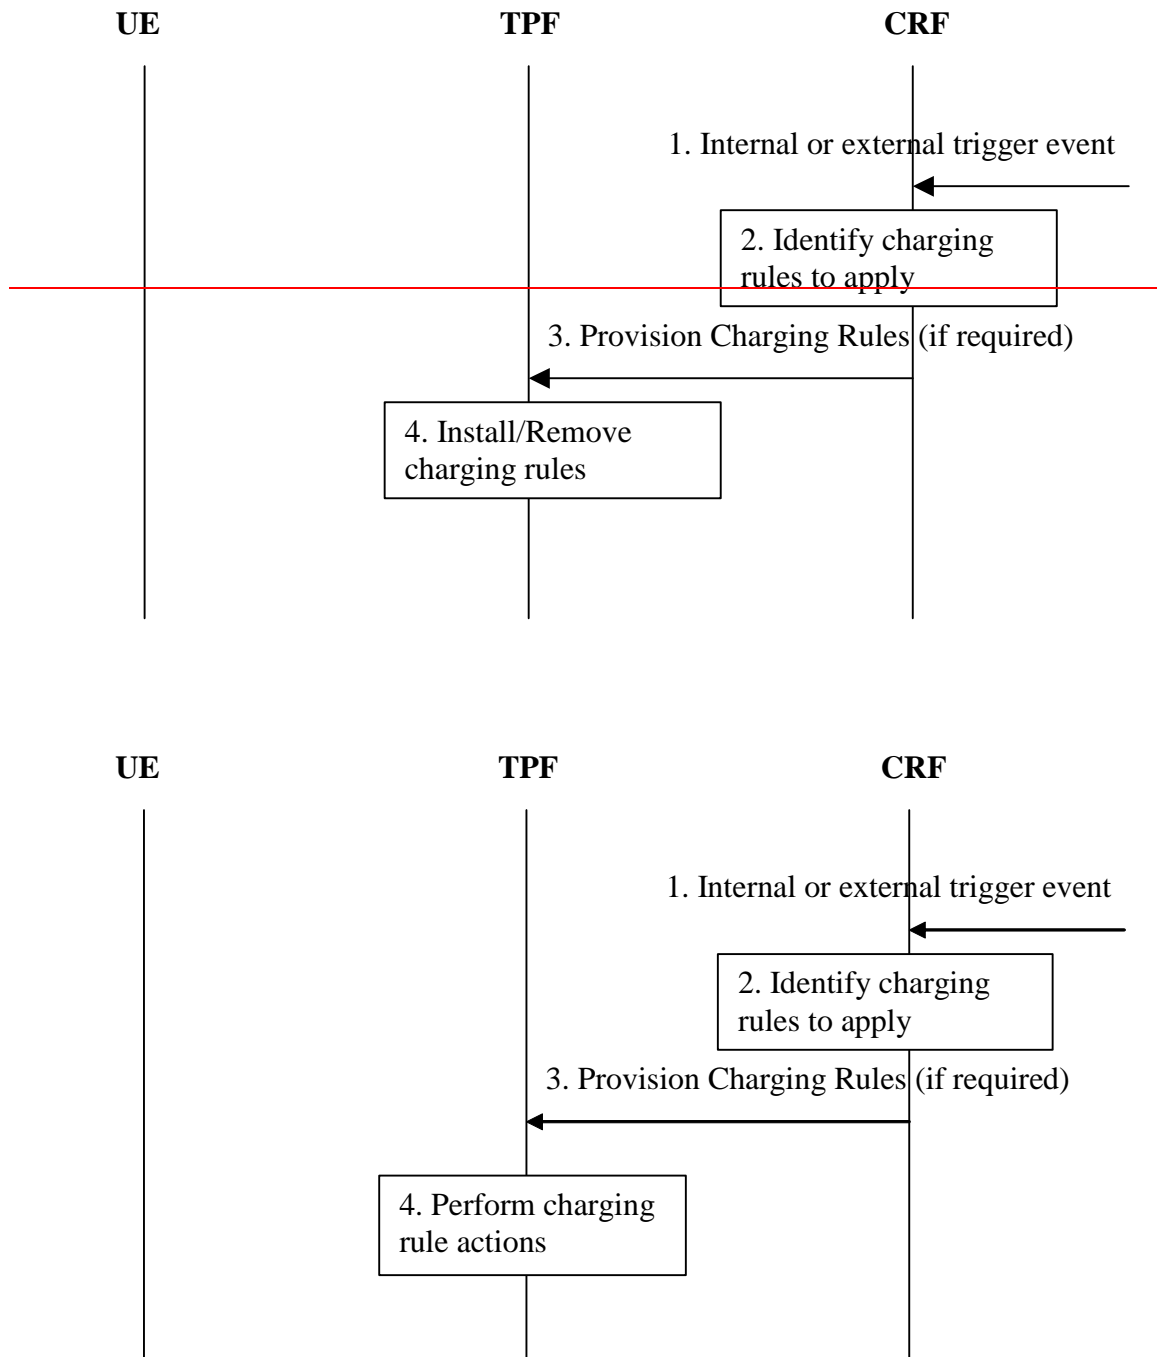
UE

TPF

CRF

1. Internal or external trigger event

2. Identify charging rules to apply

3. Provision Charging Rules (if required)

4. Install/Remove charging rules

UE

TPF

CRF

1. Internal or external trigger event

2. Identify charging rules to apply

3. Provision Charging Rules (if required)

4. Perform charging rule actions